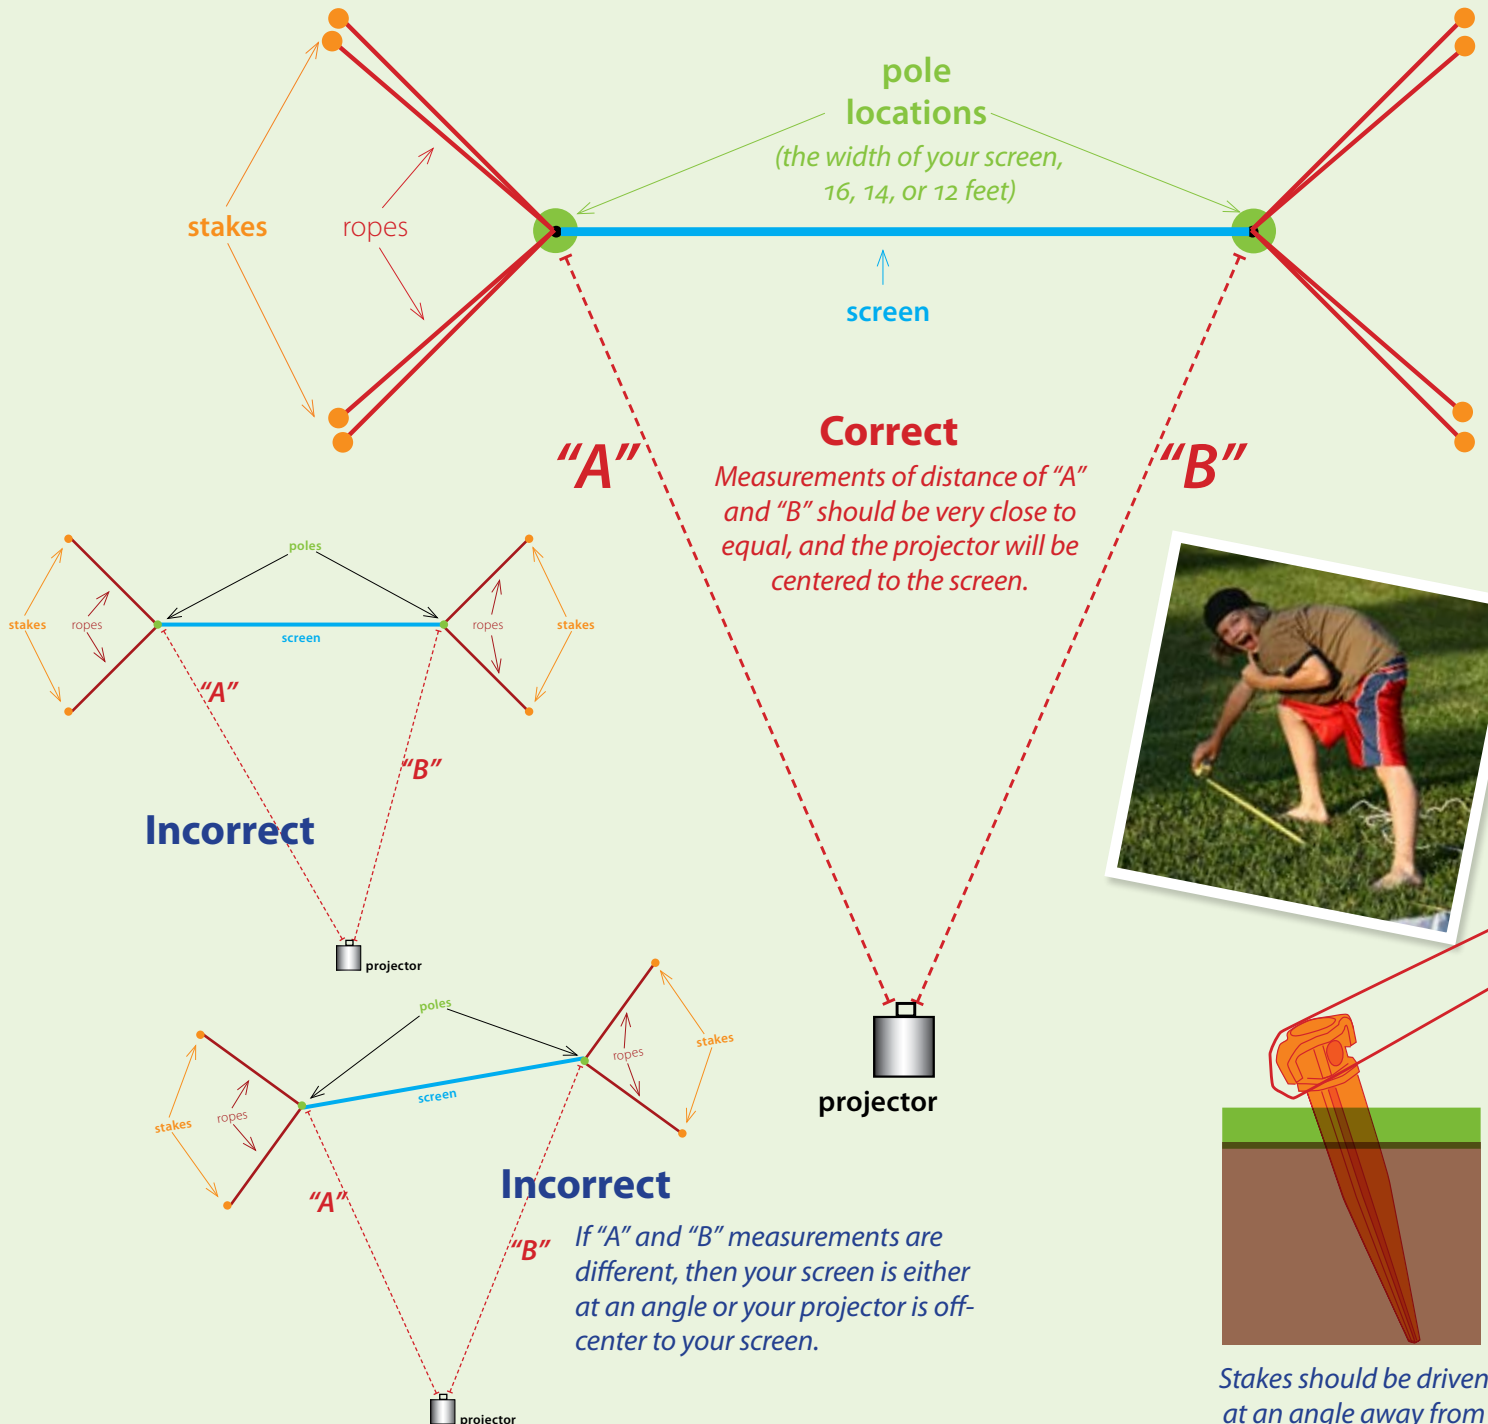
pole locations
(the width of your screen, 16, 14, or 12 feet)

stakes

ropes

screen

"A"

Correct
Measurements of distance of "A" and "B" should be very close to equal, and the projector will be centered to the screen.

"B"

projector

poles

stakes

ropes

screen

ropes

stakes

"A"

"B"

Incorrect

projector

poles

stakes

ropes

screen

ropes

stakes

"A"

"B"

Incorrect
If "A" and "B" measurements are different, then your screen is either at an angle or your projector is off-center to your screen.

projector

Stakes should be driven at an angle away from